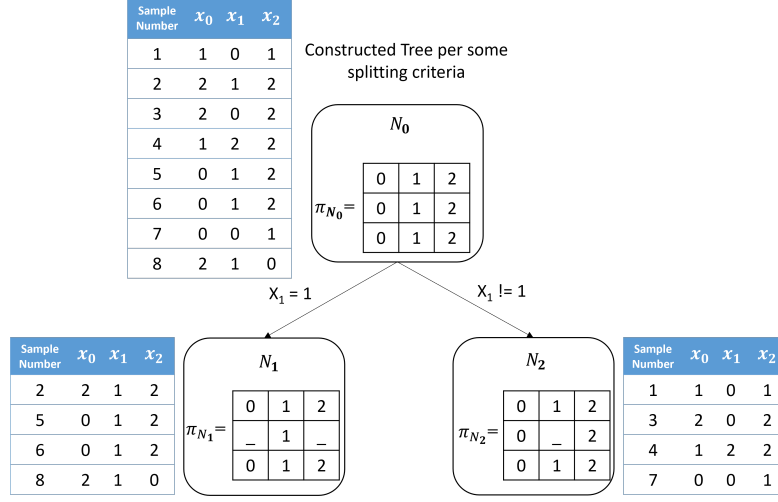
| Sample Number | $x_0$ | $x_1$ | $x_2$ |
|---|---|---|---|
| 1 | 1 | 0 | 1 |
| 2 | 2 | 1 | 2 |
| 3 | 2 | 0 | 2 |
| 4 | 1 | 2 | 2 |
| 5 | 0 | 1 | 2 |
| 6 | 0 | 1 | 2 |
| 7 | 0 | 0 | 1 |
| 8 | 2 | 1 | 0 |

Constructed Tree per some splitting criteria

$N_0$

$\pi_{N_0}=$

| 0 | 1 | 2 |
|---|---|---|
| 0 | 1 | 2 |
| 0 | 1 | 2 |

$X_1 = 1$

$X_1 != 1$

| Sample Number | $x_0$ | $x_1$ | $x_2$ |
|---|---|---|---|
| 2 | 2 | 1 | 2 |
| 5 | 0 | 1 | 2 |
| 6 | 0 | 1 | 2 |
| 8 | 2 | 1 | 0 |

$N_1$

$\pi_{N_1}=$

| 0 | 1 | 2 |
|---|---|---|
| _ | 1 | _ |
| 0 | 1 | 2 |

$N_2$

$\pi_{N_2}=$

| 0 | 1 | 2 |
|---|---|---|
| 0 | _ | 2 |
| 0 | 1 | 2 |

| Sample Number | $x_0$ | $x_1$ | $x_2$ |
|---|---|---|---|
| 1 | 1 | 0 | 1 |
| 3 | 2 | 0 | 2 |
| 4 | 1 | 2 | 2 |
| 7 | 0 | 0 | 1 |